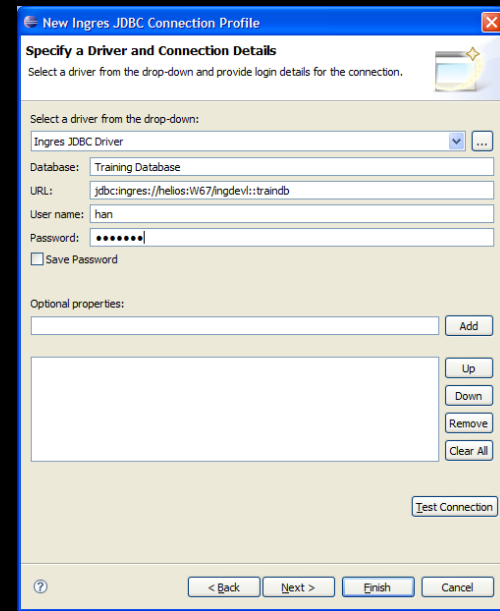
New Ingres JDBC Connection Profile

Specify a Driver and Connection Details

Select a driver from the drop-down and provide login details for the connection.

Select a driver from the drop-down:

Ingres JDBC Driver

...

Database: Training Database

URL: jdbc:ingres://helios:W67/ingdevl::traindb

User name: han

Password: •••••••

Save Password

Optional properties:

Add

Up

Down

Remove

Clear All

Test Connection

?

< Back

Next >

Finish

Cancel